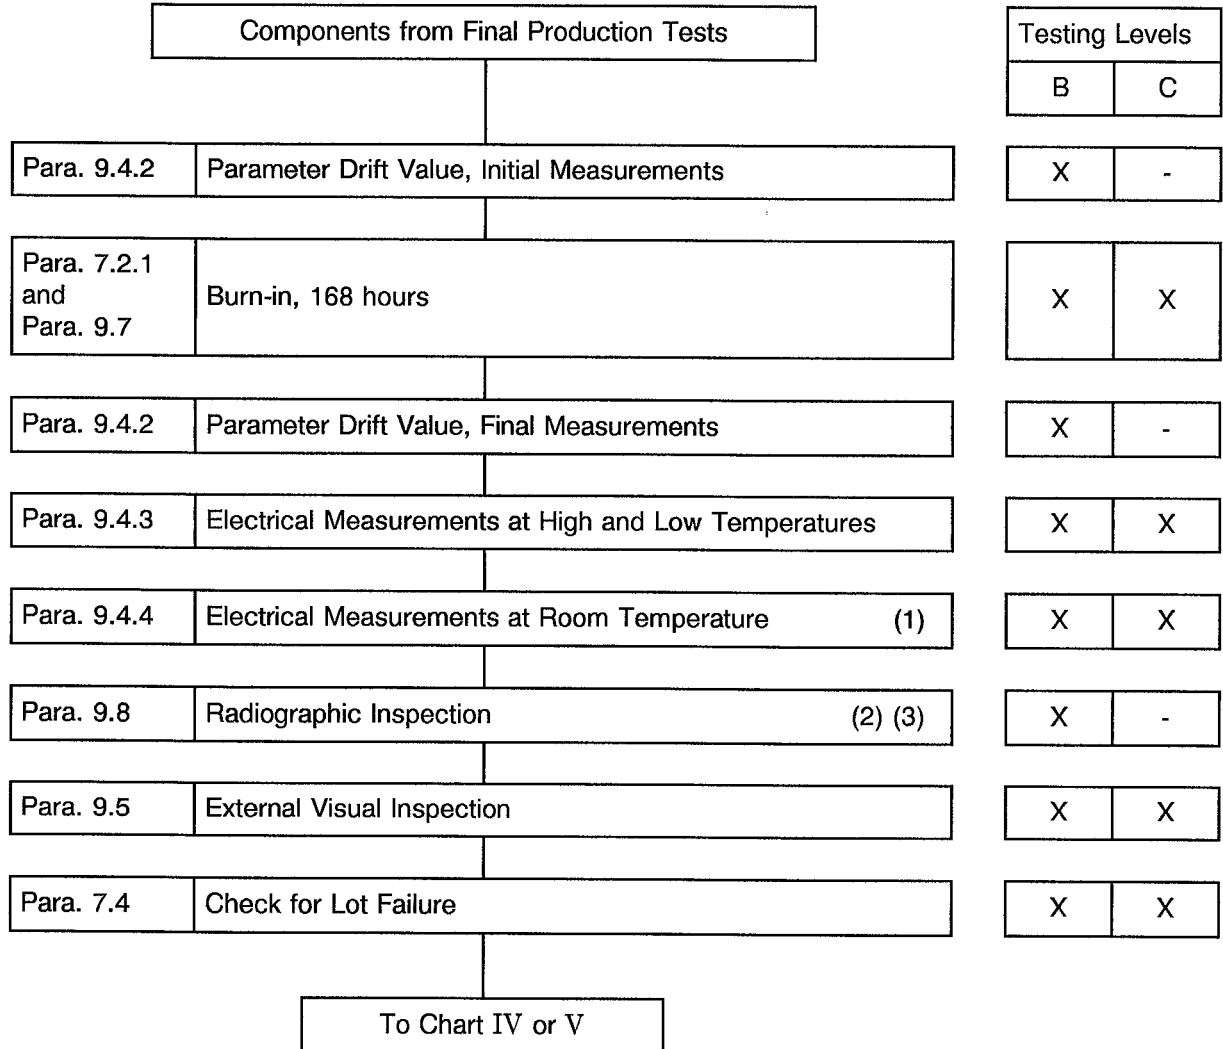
Components from Final Production Tests

| Testing Levels | |
|---|---|
| B | C |

| Para. 9.4.2 | Parameter Drift Value, Initial Measurements | X | - |
|---|---|---|---|
| Para. 7.2.1 and Para. 9.7 | Burn-in, 168 hours | X | X |
| Para. 9.4.2 | Parameter Drift Value, Final Measurements | X | - |
| Para. 9.4.3 | Electrical Measurements at High and Low Temperatures | X | X |
| Para. 9.4.4 | Electrical Measurements at Room Temperature (1) | X | X |
| Para. 9.8 | Radiographic Inspection (2) (3) | X | - |
| Para. 9.5 | External Visual Inspection | X | X |
| Para. 7.4 | Check for Lot Failure | X | X |

To Chart IV or V